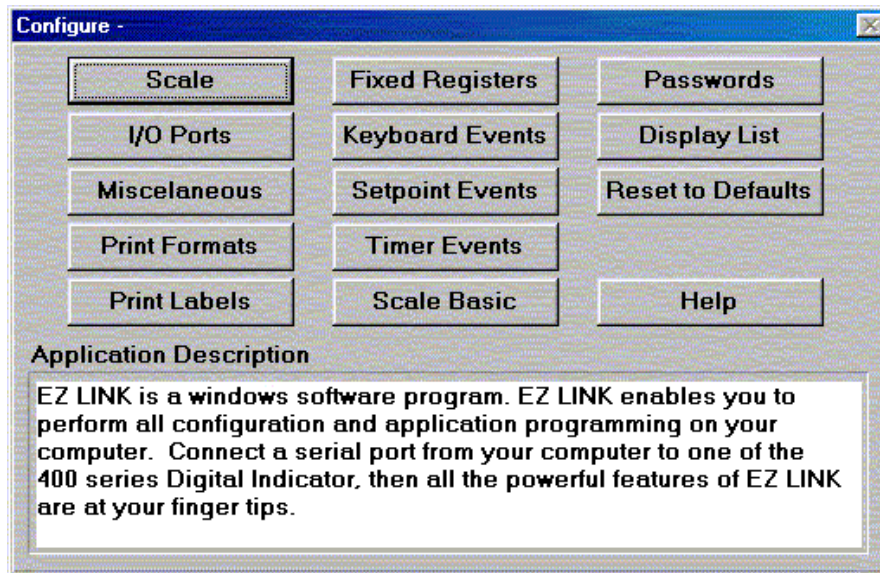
Configure -

Scale
Fixed Registers
Passwords
I/O Ports
Keyboard Events
Display List
Miscelaneous
Setpoint Events
Reset to Defaults
Print Formats
Timer Events
Print Labels
Scale Basic
Help

Application Description

EZ LINK is a windows software program. EZ LINK enables you to perform all configuration and application programming on your computer. Connect a serial port from your computer to one of the 400 series Digital Indicator, then all the powerful features of EZ LINK are at your finger tips.